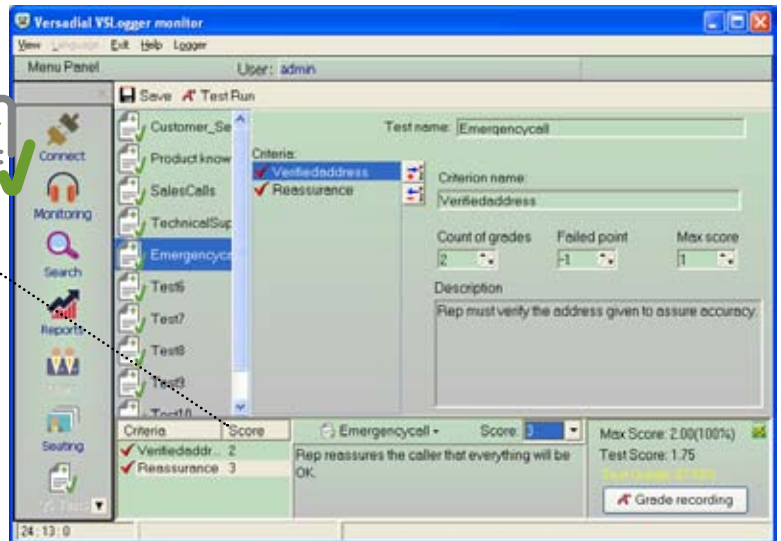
Versadial VSLogger monitor

View Language Exit Help Logger

Menu Panel

User: admin

Save Test Run

Connect

Monitoring

Search

Reports

Seating

Customer_Se

Product know

SalesCalls

TechnicalSup

Emergencyca

Test6

Test7

Test8

Test9

Test10

Test name: Emergencycall

Criteria:

Verifiedaddress

Reassurance

Criterion name:

Verifiedaddress

Count of grades

2

Failed point

-1

Max score

1

Description

Rep must verify the address given to assure accuracy.

| Criteria | Score |
|---|---|
| Verifiedaddr... | 2 |
| Reassurance | 3 |

Emergencycall

Score: 3

Rep reassures the caller that everything will be OK.

Max Score: 2.00(100%)

Test Score: 1.75

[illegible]

Grade recording

24 : 13 : 0